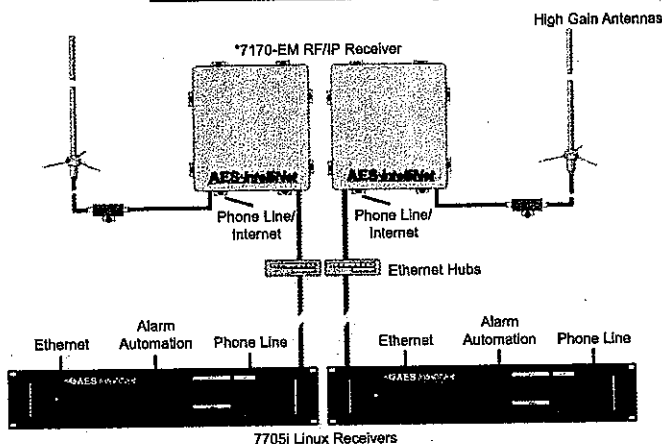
High Gain Antennas

*7170-EM RF/IP Receiver

AES·IntelliNet

AES·IntelliNet

Phone Line/ Internet

Phone Line/ Internet

Ethernet Hubs

Ethernet

Alarm Automation

Phone Line

Ethernet

Alarm Automation

Phone Line

AES IntelliNet

AES IntelliNet

7705i Linux Receivers